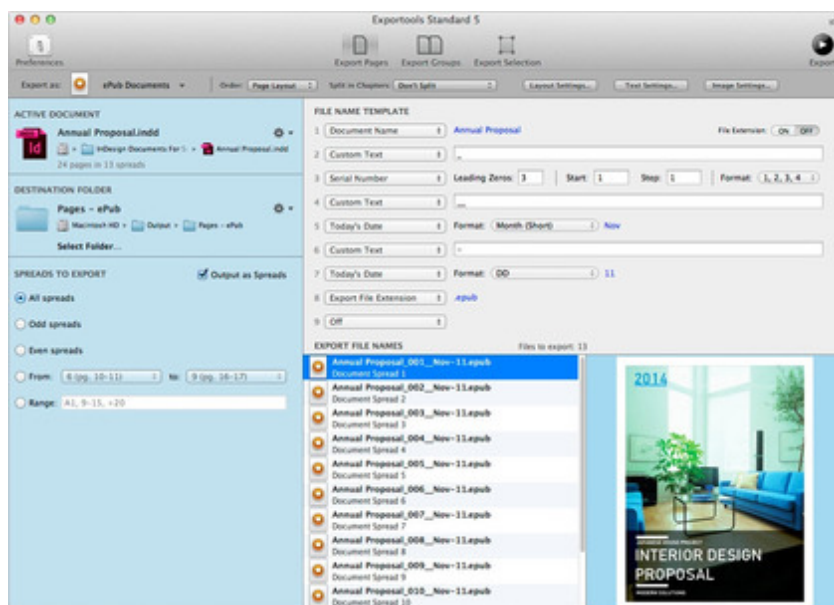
Exportools Standard 5

Preferences

Export Pages Export Groups Export Selection

Export

Export as: ePub Documents

Order: Page Layout

Split in Chapters: Don't Split

Layout Settings...

Text Settings...

Image Settings...

ACTIVE DOCUMENT

Annual Proposal.indd

InDesign Documents For S > Annual Proposal.indd

24 pages in 13 spreads

DESTINATION FOLDER

Pages – ePub

Macintosh HD > Output > Pages - ePub

Select Folder...

SPREADS TO EXPORT

Output as Spreads

All spreads

Odd spreads

Even spreads

From: 6 (pg. 10-11) to: 9 (pg. 16-17)

Range: A1, 9-15, +20

FILE NAME TEMPLATE

1 Document Name Annual Proposal

File Extension: ON OFF

2 Custom Text _

3 Serial Number Leading Zeros: 3 Start: 1 Step: 1 Format: 1, 2, 3, 4

4 Custom Text __

5 Today's Date Format: Month (Short) Nov

6 Custom Text -

7 Today's Date Format: DD 11

8 Export File Extension .epub

9 Off

EXPORT FILE NAMES

Files to export: 13

Annual Proposal_001__Nov-11.epub
Document Spread 1

Annual Proposal_002__Nov-11.epub
Document Spread 2

Annual Proposal_003__Nov-11.epub
Document Spread 3

Annual Proposal_004__Nov-11.epub
Document Spread 4

Annual Proposal_005__Nov-11.epub
Document Spread 5

Annual Proposal_006__Nov-11.epub
Document Spread 6

Annual Proposal_007__Nov-11.epub
Document Spread 7

Annual Proposal_008__Nov-11.epub
Document Spread 8

Annual Proposal_009__Nov-11.epub
Document Spread 9

Annual Proposal_010__Nov-11.epub
Document Spread 10

2014

INTERIOR DESIGN PROPOSAL

MODERN SOLUTIONS